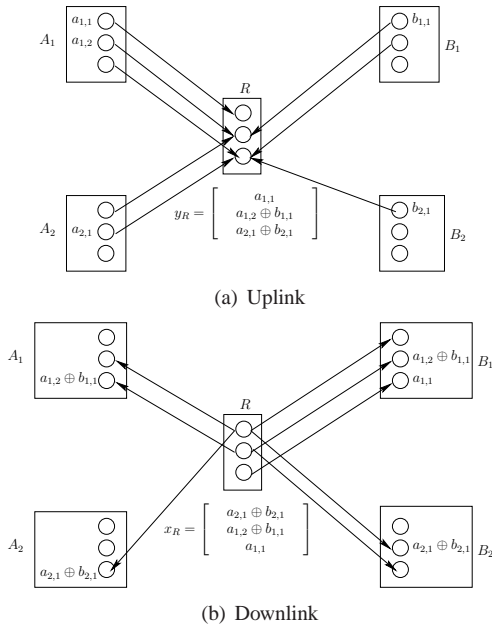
$a_{1,1}$
$a_{1,2}$
$A_1$

$b_{1,1}$
$B_1$

$R$

$A_2$
$a_{2,1}$

$y_R = \left[ \begin{array}{c} a_{1,1} \\ a_{1,2} \oplus b_{1,1} \\ a_{2,1} \oplus b_{2,1} \end{array} \right]$

$b_{2,1}$
$B_2$

(a) Uplink

$A_1$
$a_{1,2} \oplus b_{1,1}$

$a_{1,2} \oplus b_{1,1}$
$a_{1,1}$
$B_1$

$R$

$x_R = \left[ \begin{array}{c} a_{2,1} \oplus b_{2,1} \\ a_{1,2} \oplus b_{1,1} \\ a_{1,1} \end{array} \right]$

$A_2$
$a_{2,1} \oplus b_{2,1}$

$a_{2,1} \oplus b_{2,1}$
$B_2$

(b) Downlink